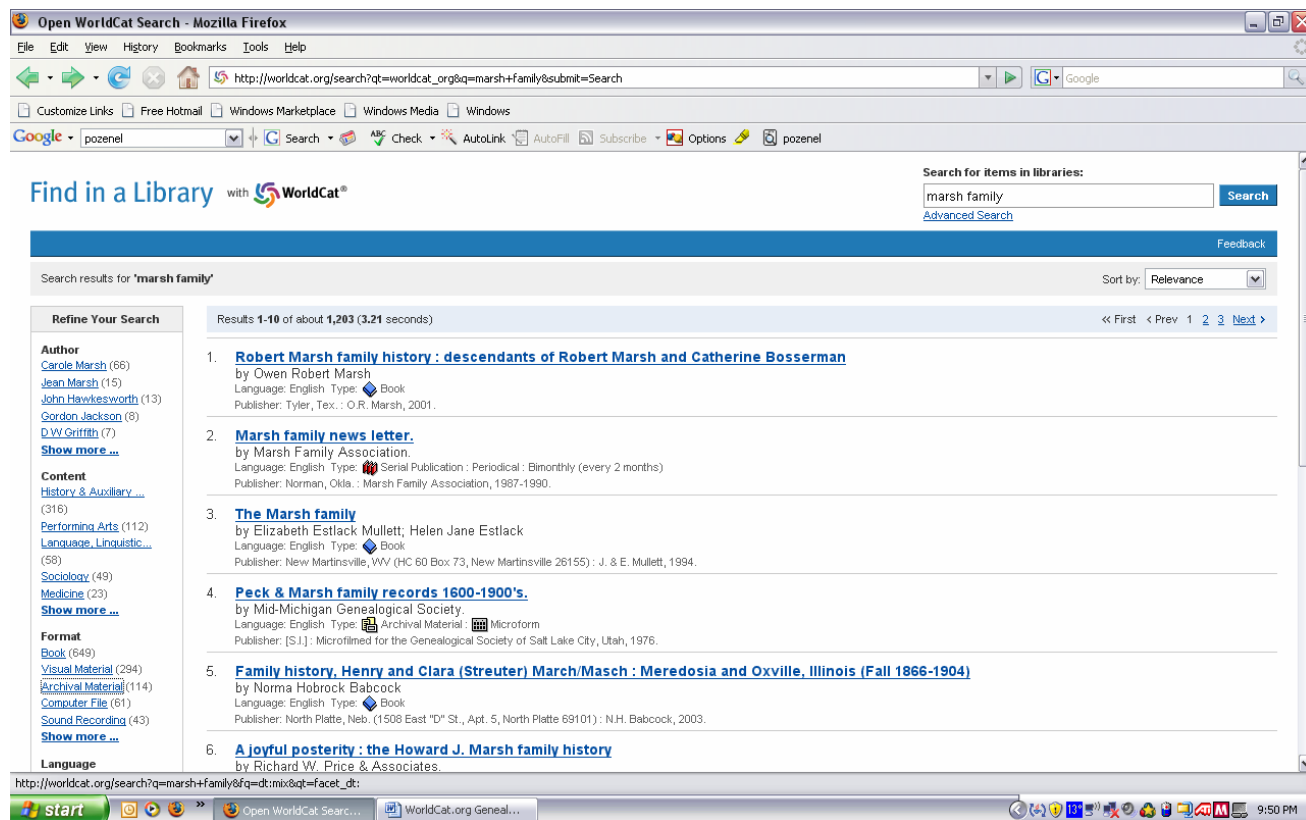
Open WorldCat Search - Mozilla Firefox

File Edit View History Bookmarks Tools Help

http://worldcat.org/search?qt=worldcat_org&q=marsh+family&submit=Search

Google

Customize Links Free Hotmail Windows Marketplace Windows Media Windows

Google pozenel Search Check AutoLink AutoFill Subscribe Options pozenel

Find in a Library with WorldCat®

Search for items in libraries:
marsh family
Search
Advanced Search

Feedback

Search results for 'marsh family'

Sort by: Relevance

Refine Your Search

Author
Carole Marsh (66)
Jean Marsh (15)
John Hawkesworth (13)
Gordon Jackson (8)
D W Griffith (7)
Show more ...

Content
History & Auxiliary ... (316)
Performing Arts (112)
Language, Linguistic... (58)
Sociology (49)
Medicine (23)
Show more ...

Format
Book (649)
Visual Material (294)
Archival Material (114)
Computer File (61)
Sound Recording (43)
Show more ...

Language

Results 1-10 of about 1,203 (3.21 seconds)

« First ‹ Prev 1 2 3 Next ›

1. Robert Marsh family history : descendants of Robert Marsh and Catherine Bosserman
by Owen Robert Marsh
Language: English Type: Book
Publisher: Tyler, Tex. : O.R. Marsh, 2001.

2. Marsh family news letter.
by Marsh Family Association.
Language: English Type: Serial Publication : Periodical : Bimonthly (every 2 months)
Publisher: Norman, Okla. : Marsh Family Association, 1987-1990.

3. The Marsh family
by Elizabeth Estlack Mullett; Helen Jane Estlack
Language: English Type: Book
Publisher: New Martinsville, WV (HC 60 Box 73, New Martinsville 26155) : J. & E. Mullett, 1994.

4. Peck & Marsh family records 1600-1900's.
by Mid-Michigan Genealogical Society.
Language: English Type: Archival Material : Microform
Publisher: [S.l.] : Microfilmed for the Genealogical Society of Salt Lake City, Utah, 1976.

5. Family history, Henry and Clara (Streuter) March/Masch : Meredosia and Oxville, Illinois (Fall 1866-1904)
by Norma Hobrock Babcock
Language: English Type: Book
Publisher: North Platte, Neb. (1508 East "D" St., Apt. 5, North Platte 69101) : N.H. Babcock, 2003.

6. A joyful posterity : the Howard J. Marsh family history
by Richard W. Price & Associates.

http://worldcat.org/search?q=marsh+family&fq=dt:mix&qt=facet_dt:

start Open WorldCat Searc... WorldCat.org Geneal... 9:50 PM